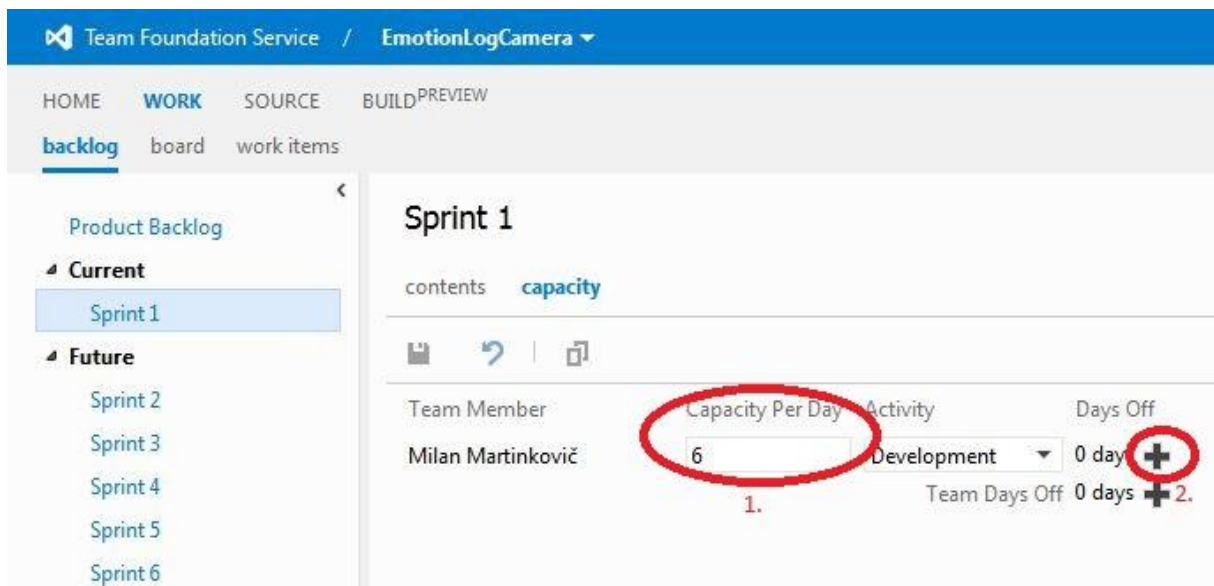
Team Foundation Service / EmotionLogCamera ▾

HOME WORK SOURCE BUILD PREVIEW

backlog board work items

Product Backlog

◢ Current

Sprint 1

◢ Future

Sprint 2

Sprint 3

Sprint 4

Sprint 5

Sprint 6

Sprint 1

contents capacity

| Team Member | Capacity Per Day | Activity | Days Off |
|---|---|---|---|
| Milan Martinkovič | 6 | Development | 0 days |

Team Days Off 0 days

1.

2.